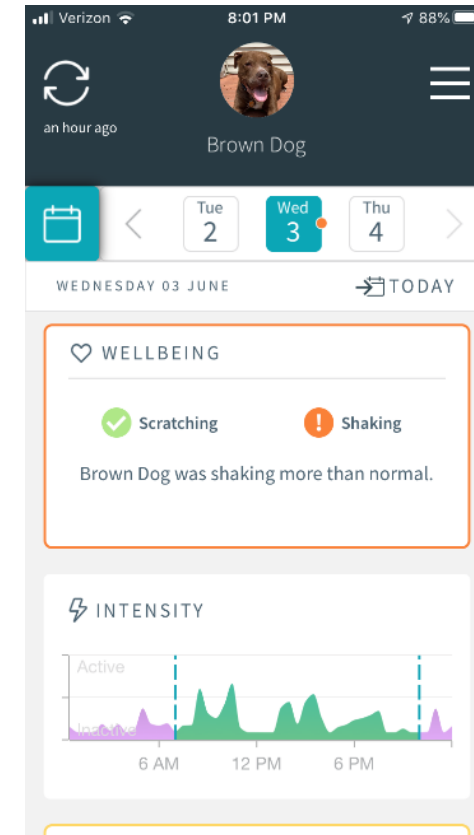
Verizon 8:01 PM 88%

an hour ago

Brown Dog

Tue 2
Wed 3
Thu 4

WEDNESDAY 03 JUNE
TODAY

WELLBEING

Scratching
Shaking

Brown Dog was shaking more than normal.

INTENSITY

Active
Inactive

6 AM
12 PM
6 PM